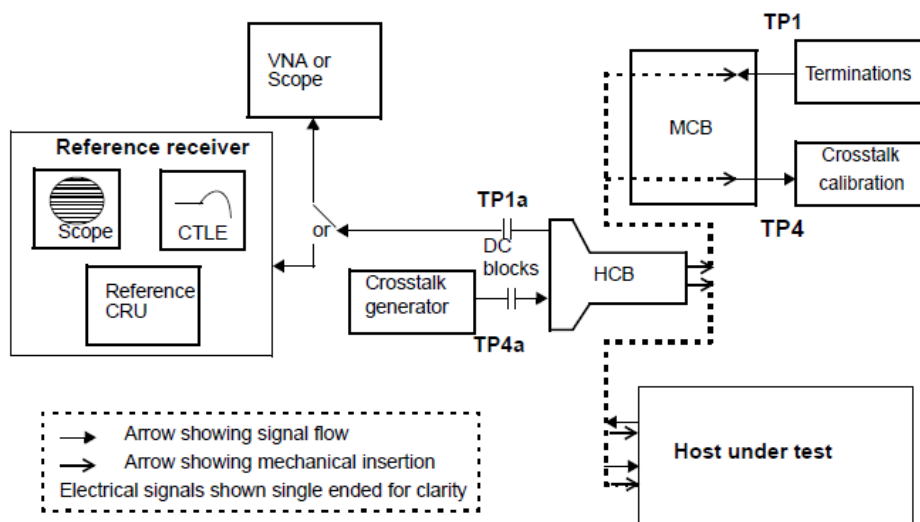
TP1

VNA or Scope

Terminations

MCB

Reference receiver

Scope

CTLE

Crosstalk calibration

TP1a

or

TP4

DC blocks

Reference CRU

HCB

Crosstalk generator

TP4a

Arrow showing signal flow

Arrow showing mechanical insertion

Electrical signals shown single ended for clarity

Host under test